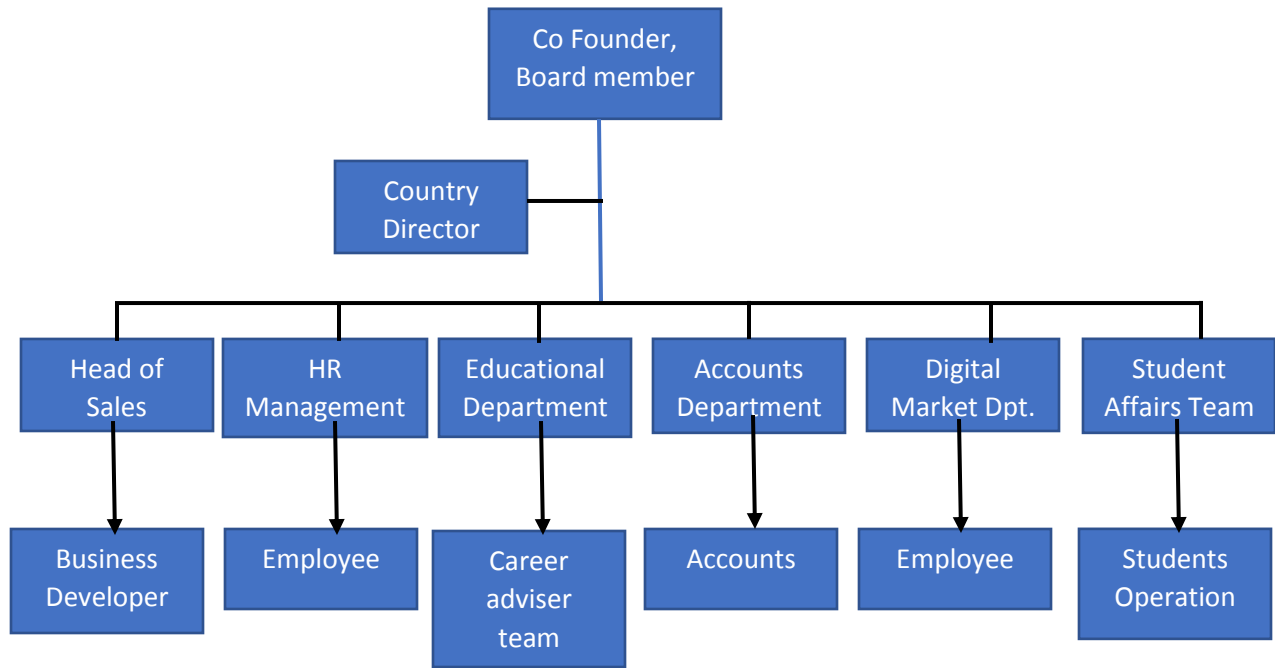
Co Founder, Board member

Country Director

Head of Sales

HR Management

Educational Department

Accounts Department

Digital Market Dpt.

Student Affairs Team

Business Developer

Employee

Career adviser team

Accounts

Employee

Students Operation